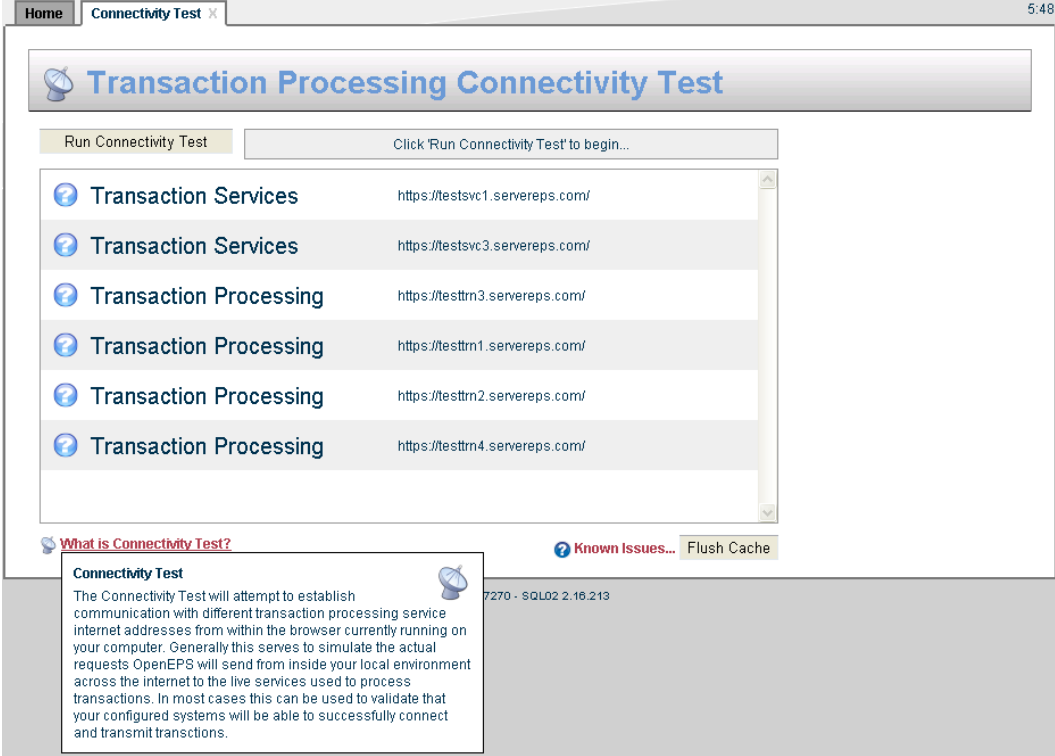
Home Connectivity Test X

5:48

Transaction Processing Connectivity Test

Run Connectivity Test

Click 'Run Connectivity Test' to begin...

| | |
|---|---|
| Transaction Services | https://testsvc1.servereps.com/ |
| Transaction Services | https://testsvc3.servereps.com/ |
| Transaction Processing | https://testtrn3.servereps.com/ |
| Transaction Processing | https://testtrn1.servereps.com/ |
| Transaction Processing | https://testtrn2.servereps.com/ |
| Transaction Processing | https://testtrn4.servereps.com/ |

What is Connectivity Test?

Known Issues... Flush Cache

Connectivity Test

The Connectivity Test will attempt to establish communication with different transaction processing service internet addresses from within the browser currently running on your computer. Generally this serves to simulate the actual requests OpenEPS will send from inside your local environment across the internet to the live services used to process transactions. In most cases this can be used to validate that your configured systems will be able to successfully connect and transmit transctions.

7270 - SQL02 2.16.213